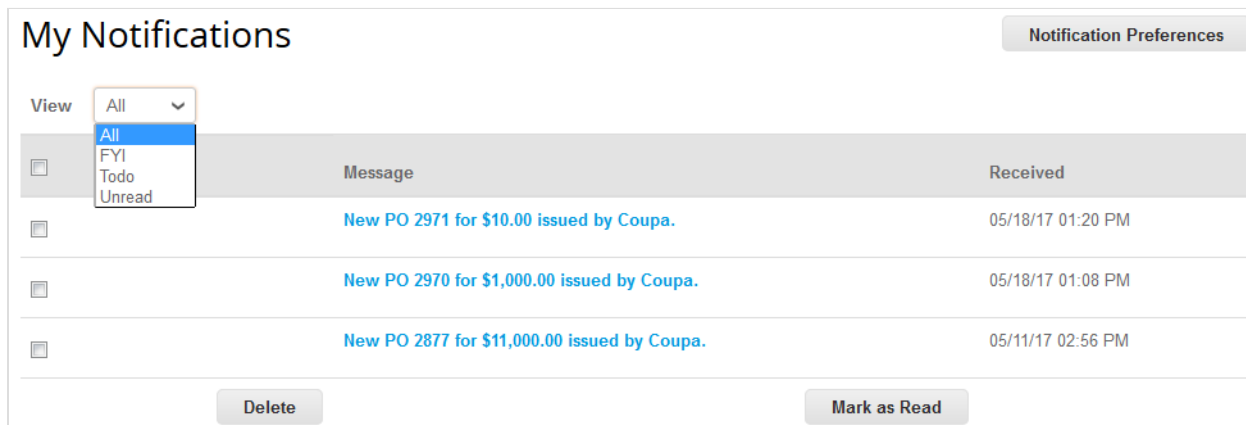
My Notifications

Notification Preferences

View All

All
FYI
Todo
Unread

| | Message | Received |
|---|---|---|
| | New PO 2971 for \$10.00 issued by Coupa. | 05/18/17 01:20 PM |
| | New PO 2970 for \$1,000.00 issued by Coupa. | 05/18/17 01:08 PM |
| | New PO 2877 for \$11,000.00 issued by Coupa. | 05/11/17 02:56 PM |

Delete

Mark as Read